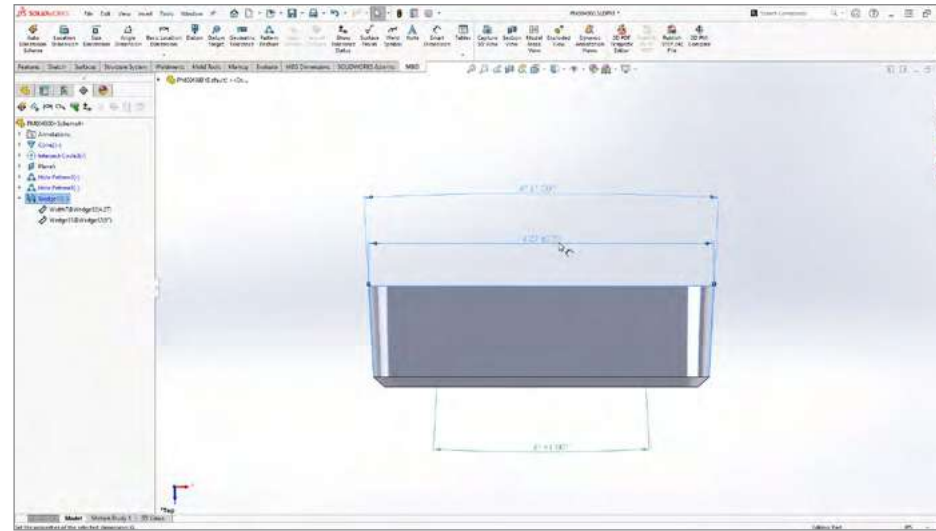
SOLIDWORKS File Edit View Insert Tools Window

Features Sketch Surfaces Structure System Weldments Mold Tools Markup Evaluate MBD Dimensions SOLIDWORKS Add-Ins MBD

Auto Dimension Scheme Location Dimension Size Dimension Angle Dimension Basic Location Dimension Datum Datum Target Geometric Tolerance Pattern Feature Show Tolerance Status Surface Finish Weld Symbol Note Smart Dimension Tables Capture 3D View Section View Model Break View Exploded View Dynamic Annotation Views 3D PDF Template Editor Publish STEP 242 File 3D PMI Compare

PM00000-Schematic
Annotations
Cone
Selected Circle
Planes
Hole Pattern
Hole Pattern
Wedge
Width@Wedge
Wedge@Wedge

Model Motion Study 1

*Top

Editing Part